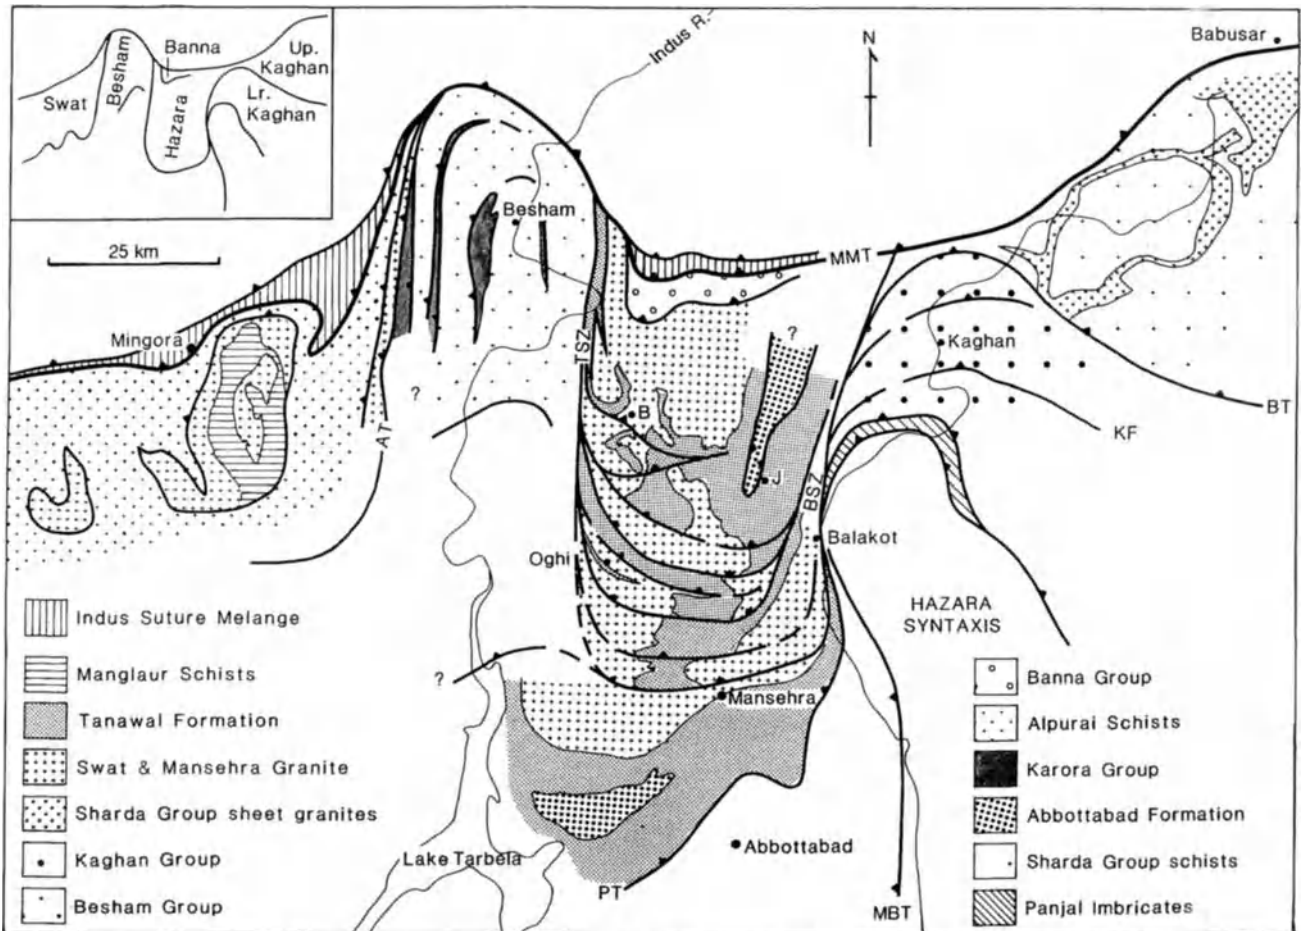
Swat
Besham
Banna
Up. Kaghan
Hazara
Lr. Kaghan

25 km

Indus R.

N

Babusar

Besham

MMT

Mingora

?

AT

TSZ

B

?

J

Kaghan

BT

KF

BSZ

Balakot

Oghi

HAZARA SYNTAXIS

?

Mansehra

Abbottabad

Lake Tarbela

PT

MBT

Indus Suture Melange
Manglaur Schists
Tanawal Formation
Swat & Mansehra Granite
Sharda Group sheet granites
Kaghan Group
Besham Group

Banna Group
Alpurai Schists
Karora Group
Abbottabad Formation
Sharda Group schists
Panjal Imbricates